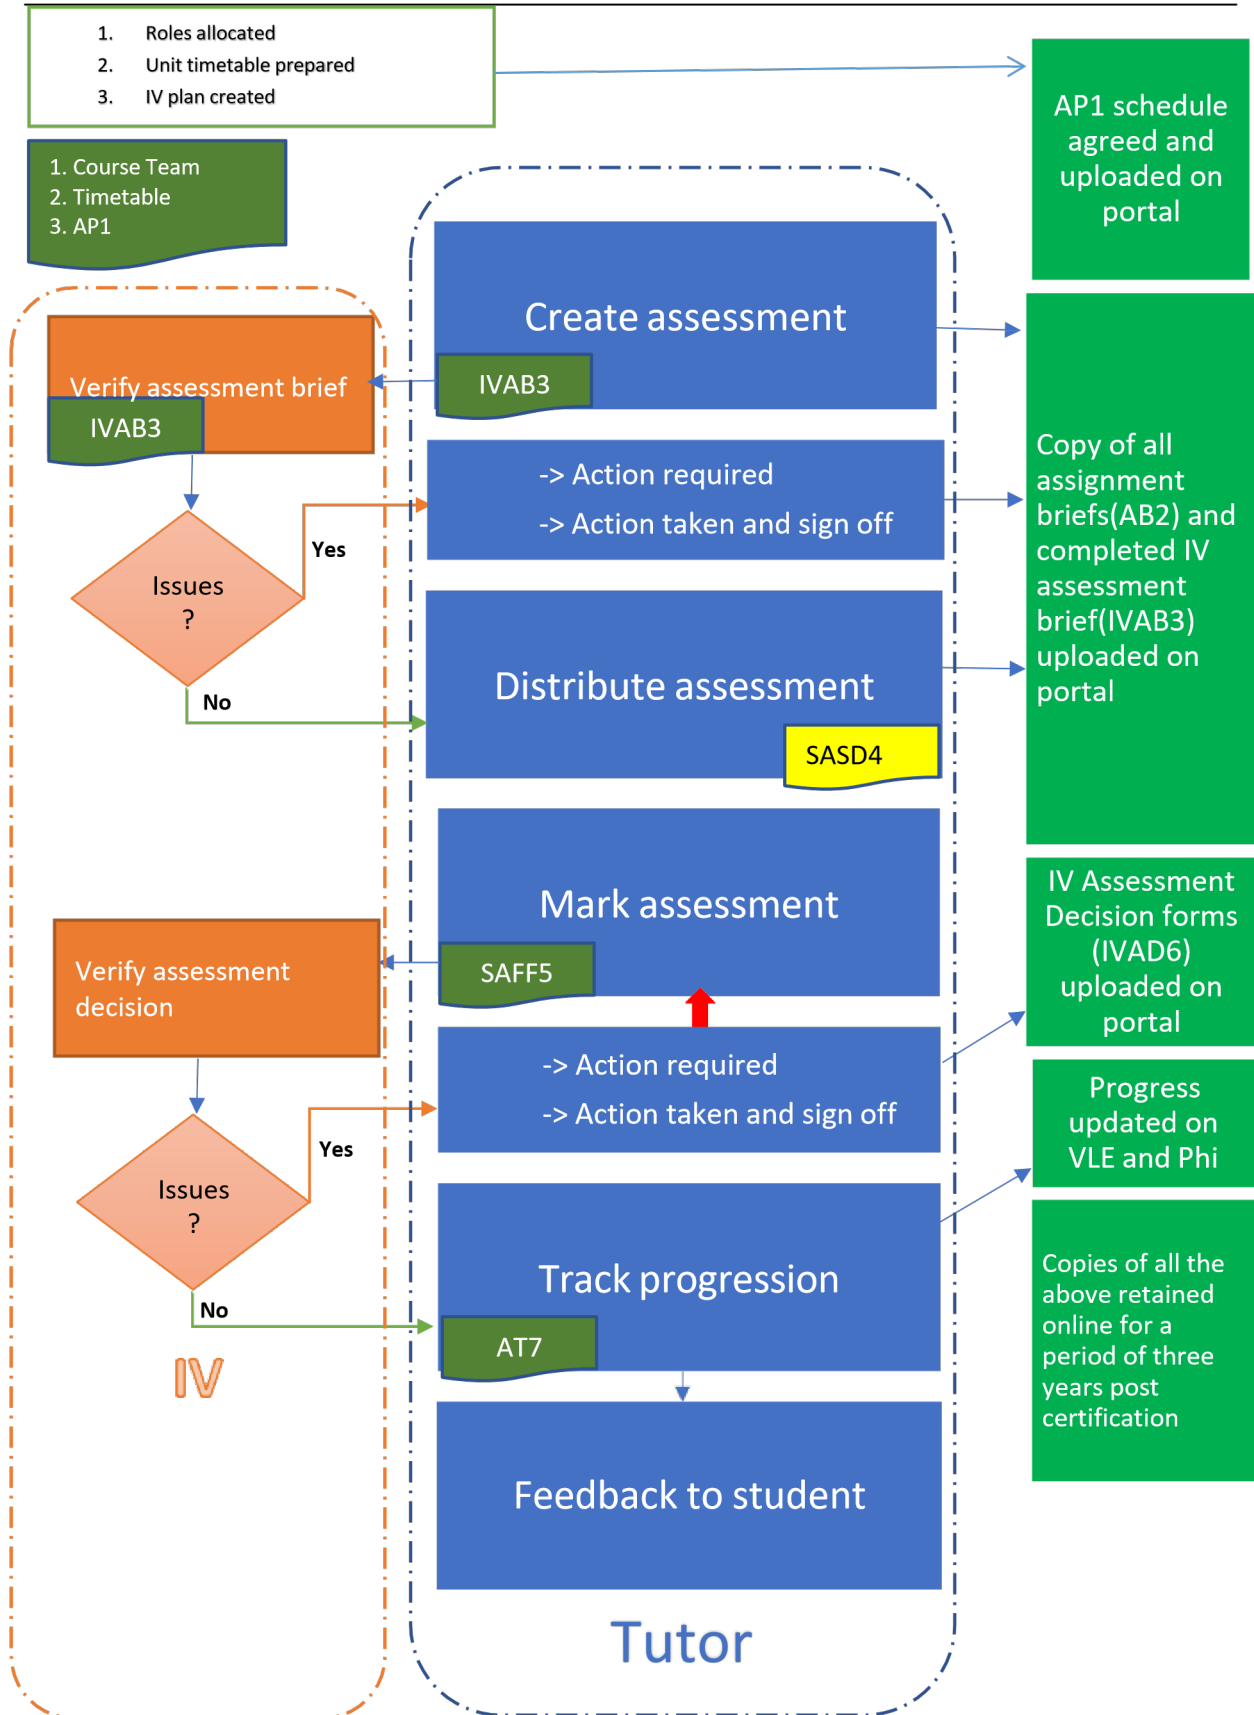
1. Roles allocated
2. Unit timetable prepared
3. IV plan created

AP1 schedule agreed and uploaded on portal

1. Course Team
2. Timetable
3. AP1

Create assessment

IVAB3

Verify assessment brief

IVAB3

-> Action required
-> Action taken and sign off

Yes

Issues ?

No

Copy of all assignment briefs(AB2) and completed IV assessment brief(IVAB3) uploaded on portal

Distribute assessment

SASD4

Mark assessment

SAFF5

Verify assessment decision

IV Assessment Decision forms (IVAD6) uploaded on portal

-> Action required
-> Action taken and sign off

Progress updated on VLE and Phi

Yes

Issues ?

No

Track progression

AT7

IV

Copies of all the above retained online for a period of three years post certification

Feedback to student

Tutor